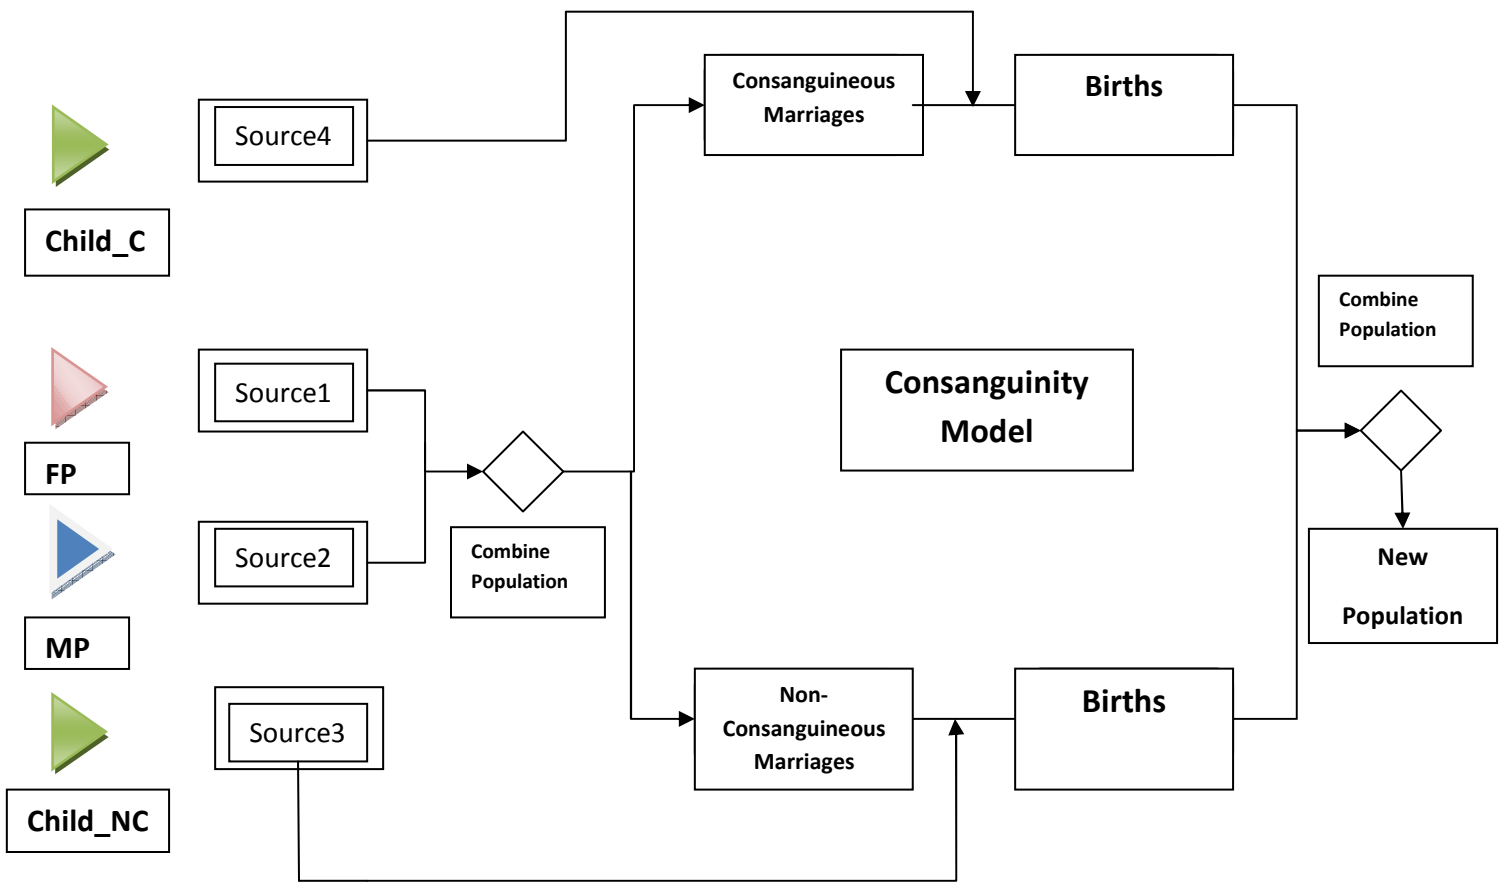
Consanguineous Marriages

Births

Child_C

Source4

Combine Population

Consanguinity Model

FP

Source1

MP

Source2

Combine Population

New Population

Child_NC

Source3

Non-Consanguineous Marriages

Births